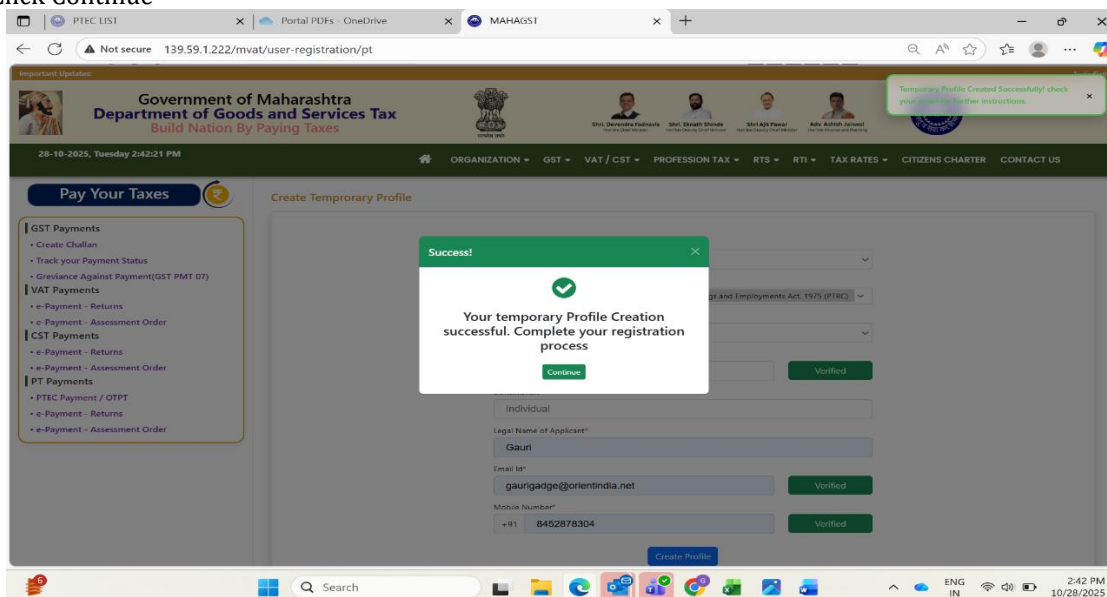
Click Continue

PTEC LIST
Portal PDFs - OneDrive
MAHAGST
Not secure 139.59.1.222/mvat/user-registration/pt

Important Updates

Government of Maharashtra
Department of Goods and Services Tax
Build Nation By Paying Taxes

Shri. Devendra Fadnavis
Shri. Eknath Shinde
Shri Ajit Pawar
Adv. Ashish Jaiswal

Temporary Profile Created Successfully! check your email for further instructions.

28-10-2025, Tuesday 2:42:21 PM

ORGANIZATION ▾ GST ▾ VAT / CST ▾ PROFESSION TAX ▾ RTS ▾ RTI ▾ TAX RATES ▾ CITIZENS CHARTER CONTACT US

Pay Your Taxes

GST Payments
• Create Challan
• Track your Payment Status
• Greviance Against Payment(GST PMT 07)
VAT Payments
• e-Payment - Returns
• e-Payment - Assessment Order
CST Payments
• e-Payment - Returns
• e-Payment - Assessment Order
PT Payments
• PTEC Payment / OTPT
• e-Payment - Returns
• e-Payment - Assessment Order

Create Temprorary Profile

Success!
Your temporary Profile Creation successful. Complete your registration process
Continue

gs and Employments Act, 1975 (PTRC)
Verified
Individual
Legal Name of Applicant*
Gauri
Email Id*
gaurigadge@orientindia.net
Verified
Mobile Number*
+91 8452878304
Verified
Create Profile

Search
ENG IN
2:42 PM
10/28/2025